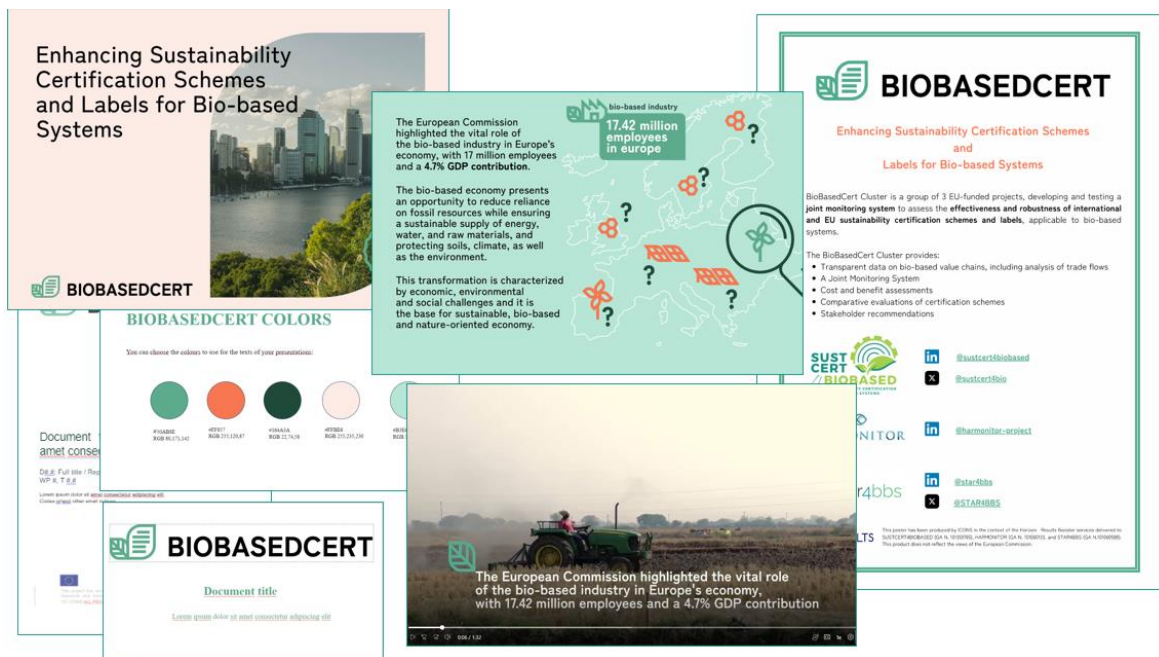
Enhancing Sustainability Certification Schemes and Labels for Bio-based Systems

BIOBASEDCERT

The European Commission highlighted the vital role of the bio-based industry in Europe's economy, with 17 million employees and a 4.7% GDP contribution.

The bio-based economy presents an opportunity to reduce reliance on fossil resources while ensuring a sustainable supply of energy, water, and raw materials, and protecting soils, climate, as well as the environment.

This transformation is characterized by economic, environmental and social challenges and it is the base for sustainable, bio-based and nature-oriented economy.

bio-based industry
17.42 million employees in europe

BIOBASEDCERT

Enhancing Sustainability Certification Schemes and Labels for Bio-based Systems

BioBasedCert Cluster is a group of 3 EU-funded projects, developing and testing a joint monitoring system to assess the effectiveness and robustness of international and EU sustainability certification schemes and labels, applicable to bio-based systems.

The BioBasedCert Cluster provides:
• Transparent data on bio-based value chains, including analysis of trade flows
• A Joint Monitoring System
• Cost and benefit assessments
• Comparative evaluations of certification schemes
• Stakeholder recommendations

SUST CERT BIOBASED
@sustcert4biobased
@sustcert4bio
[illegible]NITOR
@harmonitor-project
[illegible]r4bbs
@star4bbs
@STAR4BBS

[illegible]LTS This poster has been produced by ICONS in the context of the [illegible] services delivered to SUSTCERT4BIOBASED (GA N. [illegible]), HARMONITOR (GA N. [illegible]), and STAR4BBS (GA N. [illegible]). This product does not reflect the views of the European Commission.

BIOBASEDCERT COLORS

You can choose the colours to use for the texts of your presentation:

#58AB8E RGB 88,171,142
#FF7F57 RGB 255,120,87
#1F4A3A RGB 31,74,58
#FFE8E0 RGB 255,232,224
#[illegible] RGB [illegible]

Document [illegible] amet conse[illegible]
D#.#: Full title / Rep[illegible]
WP #, T #.#
Lorem ipsum dolor sit amet consectetur adipiscing elit
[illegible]

BIOBASEDCERT

Document title

Lorem ipsum dolor sit amet consectetur adipiscing elit

The European Commission highlighted the vital role of the bio-based industry in Europe's economy, with 17.42 million employees and a 4.7% GDP contribution

0:06 / 1:32